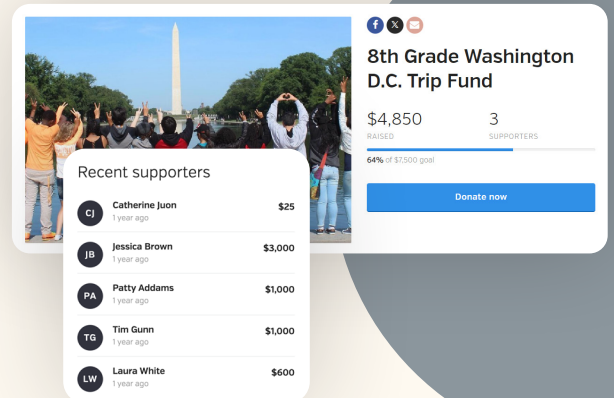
8th Grade Washington D.C. Trip Fund

$4,850
RAISED

3
SUPPORTERS

64% of $7,500 goal

Donate now

Recent supporters

CJ Catherine Juon
1 year ago
$25

JB Jessica Brown
1 year ago
$3,000

PA Patty Addams
1 year ago
$1,000

TG Tim Gunn
1 year ago
$1,000

LW Laura White
1 year ago
$600